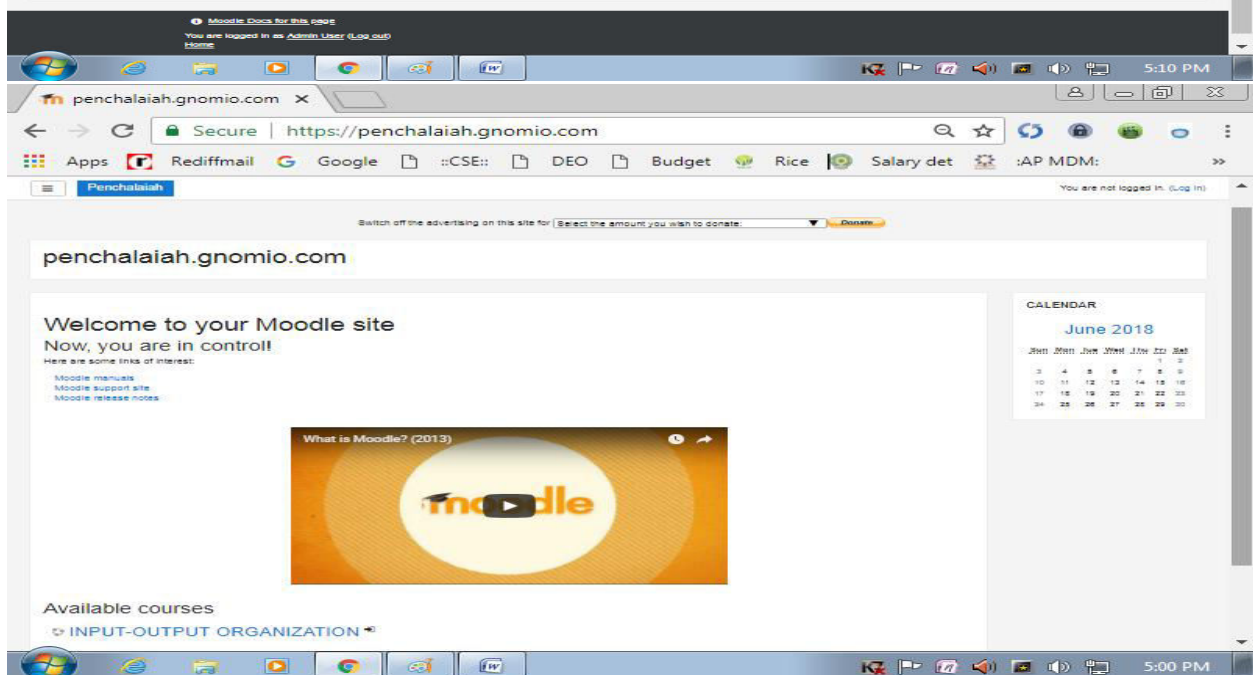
Moodle Docs for this page
You are logged in as Admin User (Log out)
Home

5:10 PM

penchalaiah.gnomio.com ×

Secure | https://penchalaiah.gnomio.com

Apps Rediffmail Google ::CSE:: DEO Budget Rice Salary det :AP MDM: »

Penchalaiah

You are not logged in. (Log in)

Switch off the advertising on this site for Select the amount you wish to donate: Donate

penchalaiah.gnomio.com

Welcome to your Moodle site
Now, you are in control!
Here are some links of interest:

Moodle manuals
Moodle support site
Moodle release notes

What is Moodle? (2013)

moodle

Available courses
INPUT-OUTPUT ORGANIZATION

CALENDAR

June 2018

| Sun | Mon | Tue | Wed | Thu | Fri | Sat |
|---|---|---|---|---|---|---|
| | | | | | 1 | 2 |
| 3 | 4 | 5 | 6 | 7 | 8 | 9 |
| 10 | 11 | 12 | 13 | 14 | 15 | 16 |
| 17 | 18 | 19 | 20 | 21 | 22 | 23 |
| 24 | 25 | 26 | 27 | 28 | 29 | 30 |

5:00 PM